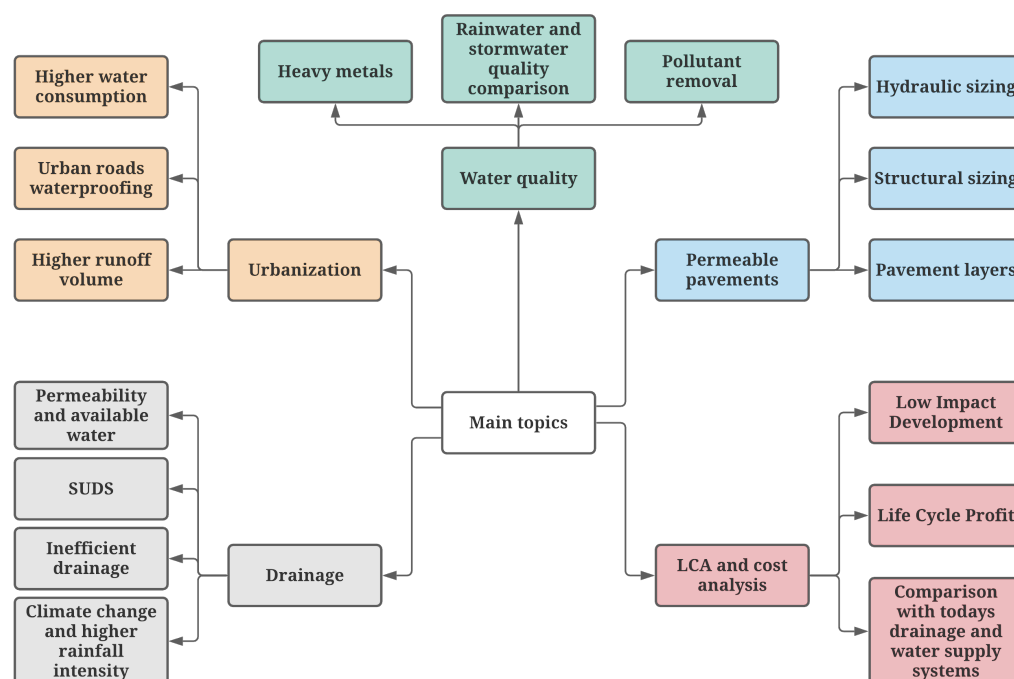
Heavy metals

Rainwater and stormwater quality comparison

Pollutant removal

Higher water consumption

Urban roads waterproofing

Higher runoff volume

Urbanization

Water quality

Hydraulic sizing

Structural sizing

Pavement layers

Permeable pavements

Main topics

Permeability and available water

SUDS

Inefficient drainage

Climate change and higher rainfall intensity

Drainage

Low Impact Development

Life Cycle Profit

LCA and cost analysis

Comparison with todays drainage and water supply systems